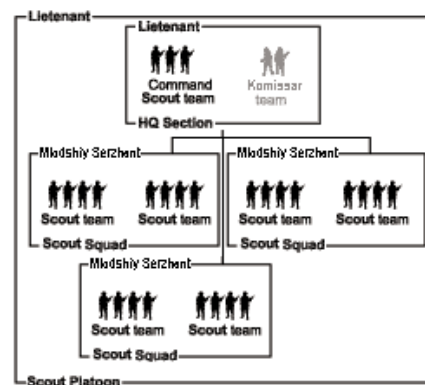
Lietenant

Lietenant

Command Scout team

Komissar team

HQ Section

Mladshiy Serzhant

Scout team

Scout team

Scout Squad

Mladshiy Serzhant

Scout team

Scout team

Scout Squad

Mladshiy Serzhant

Scout team

Scout team

Scout Squad

Scout Platoon